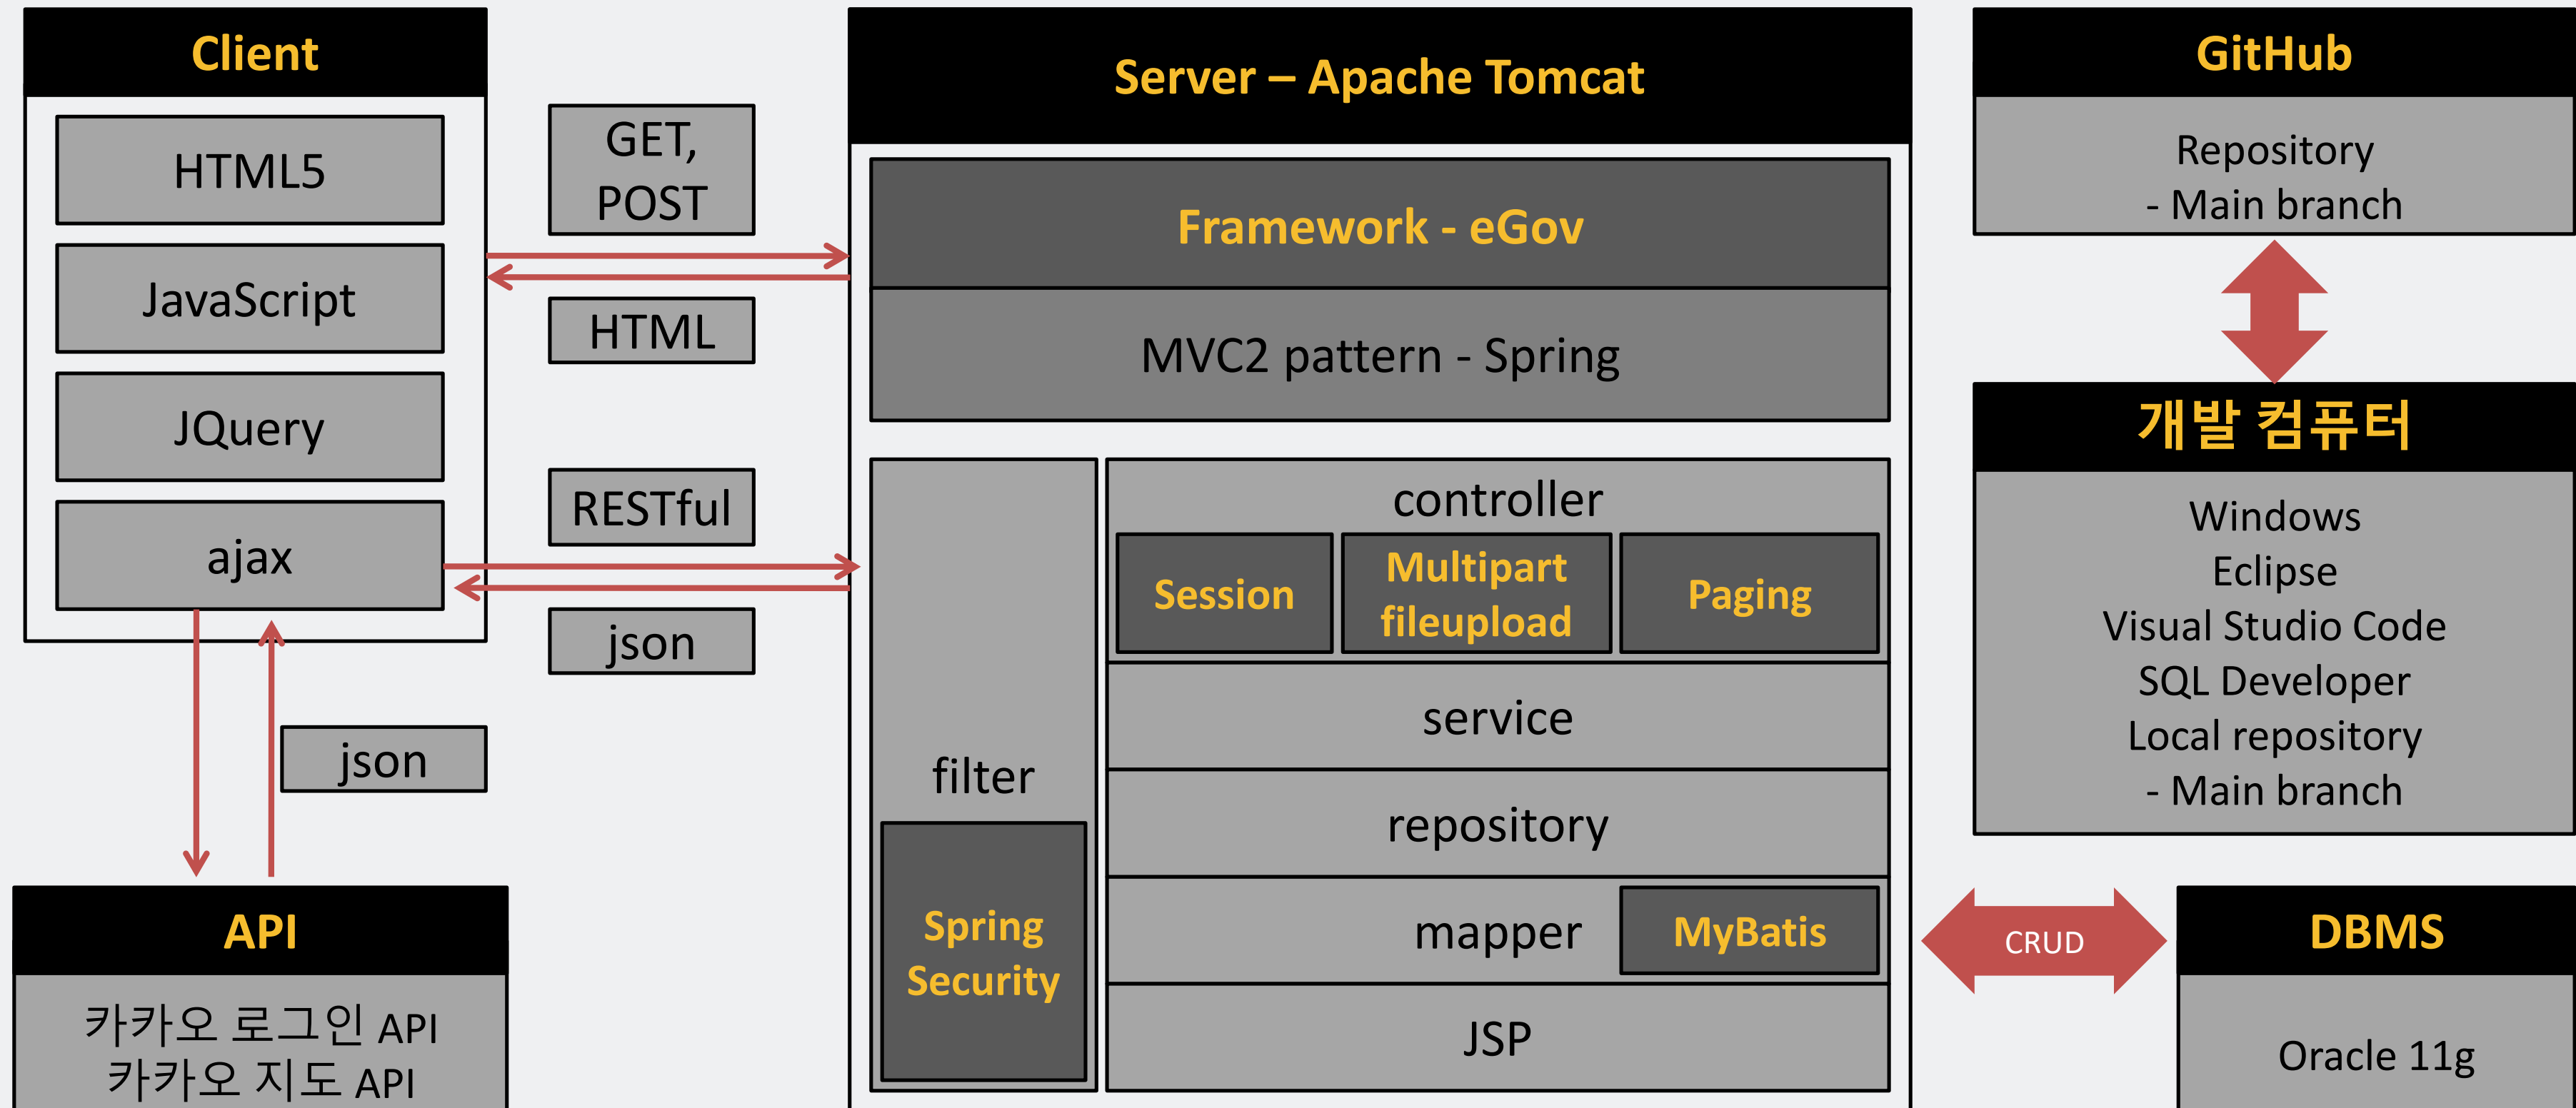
Client

HTML5

JavaScript

JQuery

ajax

GET, POST

HTML

RESTful

json

json

API

카카오 로그인 API
카카오 지도 API

Server – Apache Tomcat

Framework - eGov

MVC2 pattern - Spring

filter

Spring Security

controller

Session

Multipart fileupload

Paging

service

repository

mapper

MyBatis

JSP

GitHub

Repository
- Main branch

개발 컴퓨터

Windows
Eclipse
Visual Studio Code
SQL Developer
Local repository
- Main branch

CRUD

DBMS

Oracle 11g